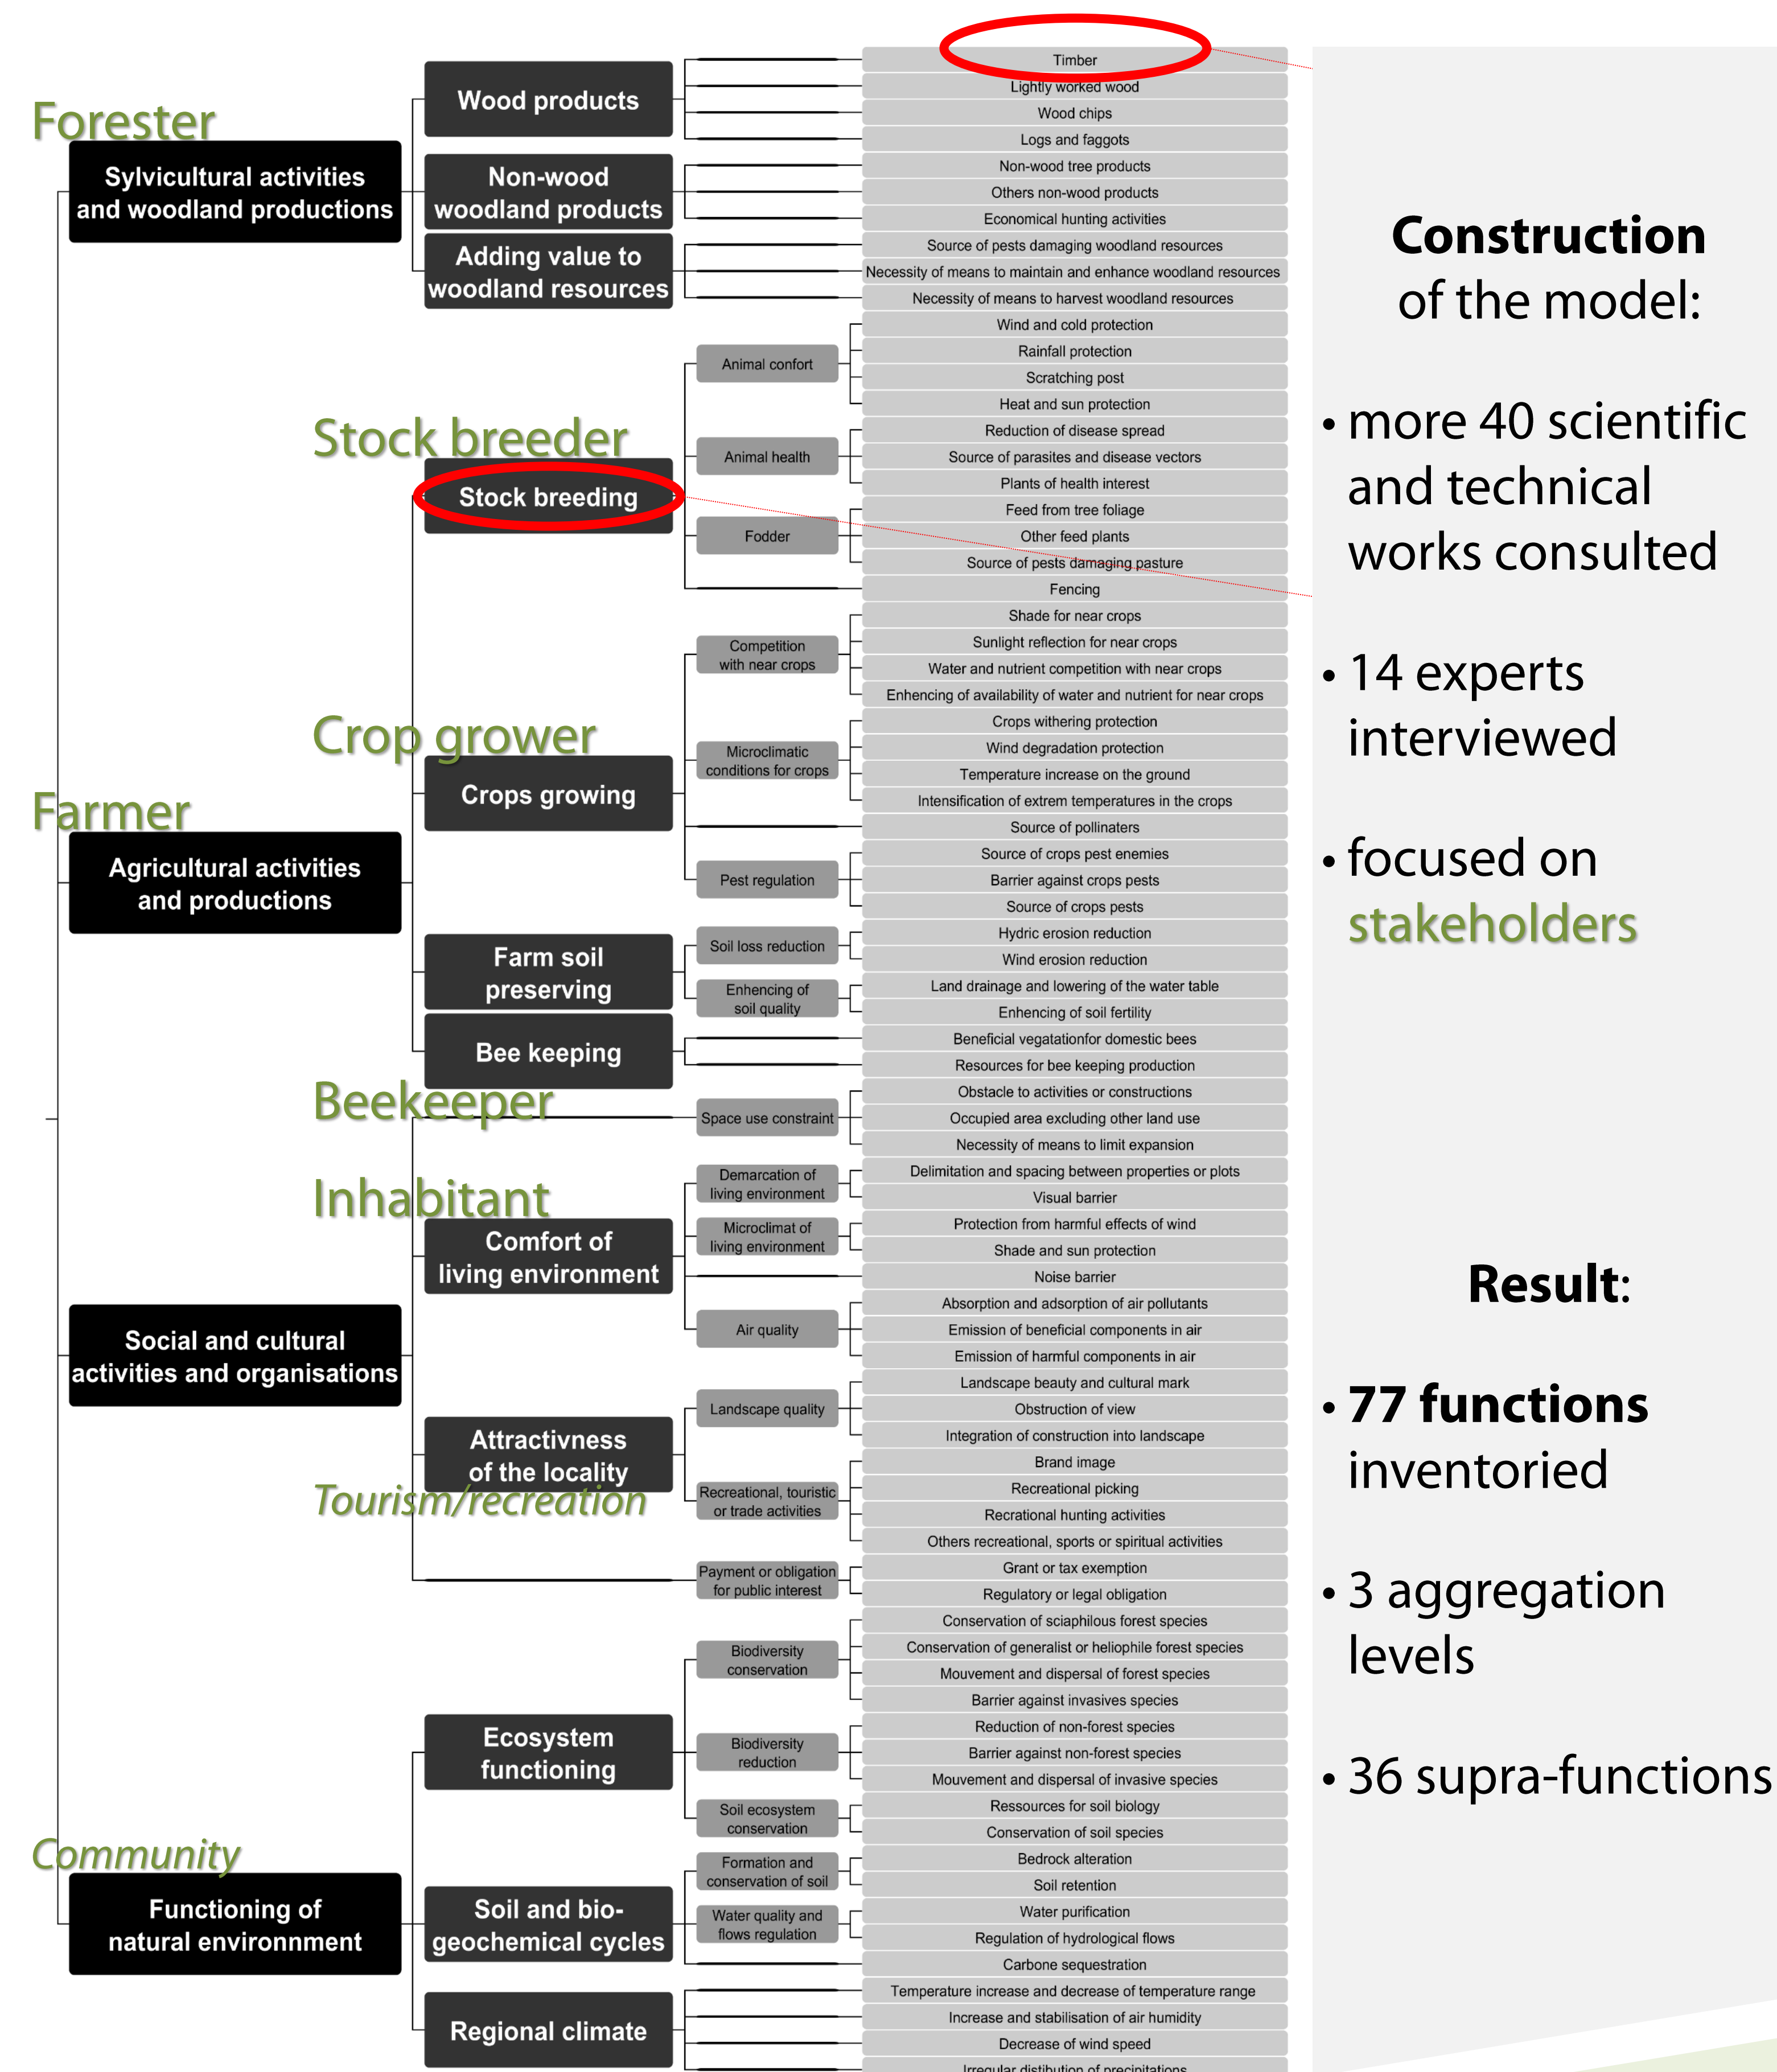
Forester

Sylvicultural activities and woodland productions

Wood products

Non-wood woodland products

Adding value to woodland resources

Timber
Lightly worked wood
Wood chips
Logs and faggots
Non-wood tree products
Others non-wood products
Economical hunting activities
Source of pests damaging woodland resources
Necessity of means to maintain and enhance woodland resources
Necessity of means to harvest woodland resources

Stock breeder

Stock breeding

Animal confort
Animal health
Fodder

Wind and cold protection
Rainfall protection
Scratching post
Heat and sun protection
Reduction of disease spread
Source of parasites and disease vectors
Plants of health interest
Feed from tree foliage
Other feed plants
Source of pests damaging pasture
Fencing

Crop grower

Farmer

Agricultural activities and productions

Crops growing

Competition with near crops
Microclimatic conditions for crops
Pest regulation

Shade for near crops
Sunlight reflection for near crops
Water and nutrient competition with near crops
Enhencing of availability of water and nutrient for near crops
Crops withering protection
Wind degradation protection
Temperature increase on the ground
Intensification of extrem temperatures in the crops
Source of pollinaters
Source of crops pest enemies
Barrier against crops pests
Source of crops pests

Farm soil preserving

Soil loss reduction
Enhencing of soil quality

Hydric erosion reduction
Wind erosion reduction
Land drainage and lowering of the water table
Enhencing of soil fertility

Bee keeping

Beneficial vegatationfor domestic bees
Resources for bee keeping production

Beekeeper

Space use constraint

Obstacle to activities or constructions
Occupied area excluding other land use
Necessity of means to limit expansion

Inhabitant

Comfort of living environment

Demarcation of living environment
Microclimat of living environment
Air quality

Delimitation and spacing between properties or plots
Visual barrier
Protection from harmful effects of wind
Shade and sun protection
Noise barrier
Absorption and adsorption of air pollutants
Emission of beneficial components in air
Emission of harmful components in air

Social and cultural activities and organisations

Attractivness of the locality

Tourism/recreation

Landscape quality
Recreational, touristic or trade activities
Payment or obligation for public interest

Landscape beauty and cultural mark
Obstruction of view
Integration of construction into landscape
Brand image
Recreational picking
Recrational hunting activities
Others recreational, sports or spiritual activities
Grant or tax exemption
Regulatory or legal obligation

Ecosystem functioning

Biodiversity conservation
Biodiversity reduction
Soil ecosystem conservation

Conservation of sciaphilous forest species
Conservation of generalist or heliophile forest species
Mouvement and dispersal of forest species
Barrier against invasives species
Reduction of non-forest species
Barrier against non-forest species
Mouvement and dispersal of invasive species
Ressources for soil biology
Conservation of soil species

Community

Functioning of natural environment

Soil and bio-geochemical cycles

Formation and conservation of soil
Water quality and flows regulation

Bedrock alteration
Soil retention
Water purification
Regulation of hydrological flows
Carbone sequestration

Regional climate

Temperature increase and decrease of temperature range
Increase and stabilisation of air humidity
Decrease of wind speed
Irregular distribution of precipitations

Construction of the model:

• more 40 scientific and technical works consulted

• 14 experts interviewed

• focused on stakeholders

Result:

• 77 functions inventoried

• 3 aggregation levels

• 36 supra-functions